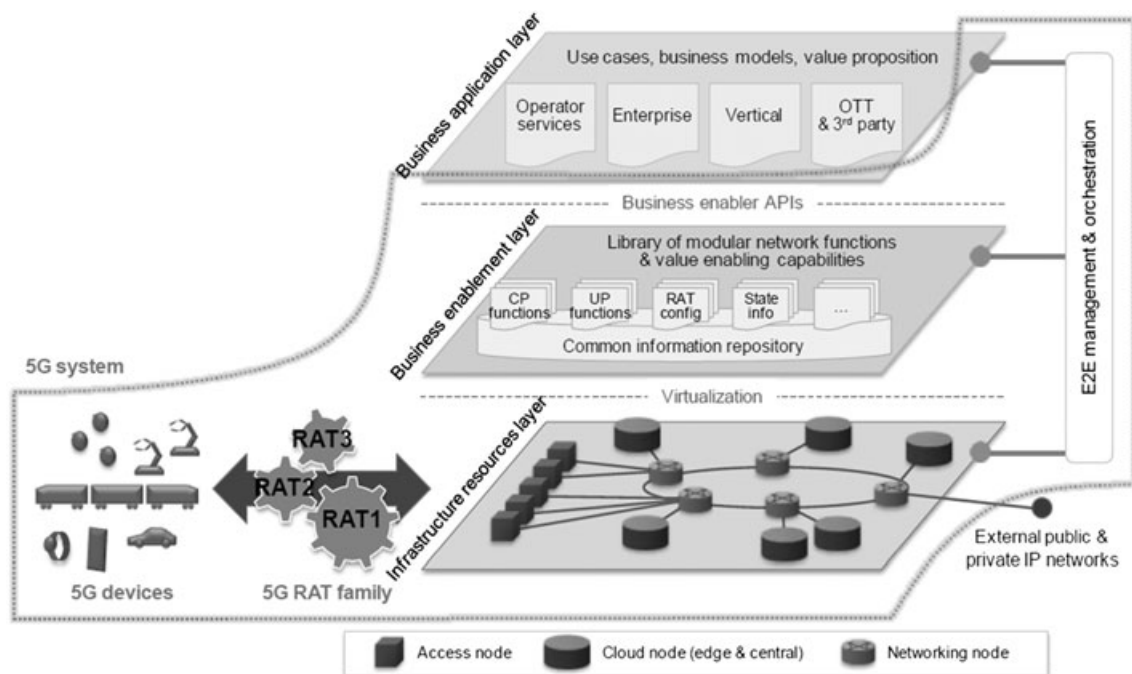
Business application layer

Use cases, business models, value proposition

Operator services

Enterprise

Vertical

OTT & 3rd party

Business enabler APIs

Business enablement layer

Library of modular network functions & value enabling capabilities

CP functions

UP functions

RAT config

State info

...

Common information repository

Virtualization

Infrastructure resources layer

E2E management & orchestration

5G system

RAT3

RAT2

RAT1

5G devices

5G RAT family

External public & private IP networks

Access node

Cloud node (edge & central)

Networking node